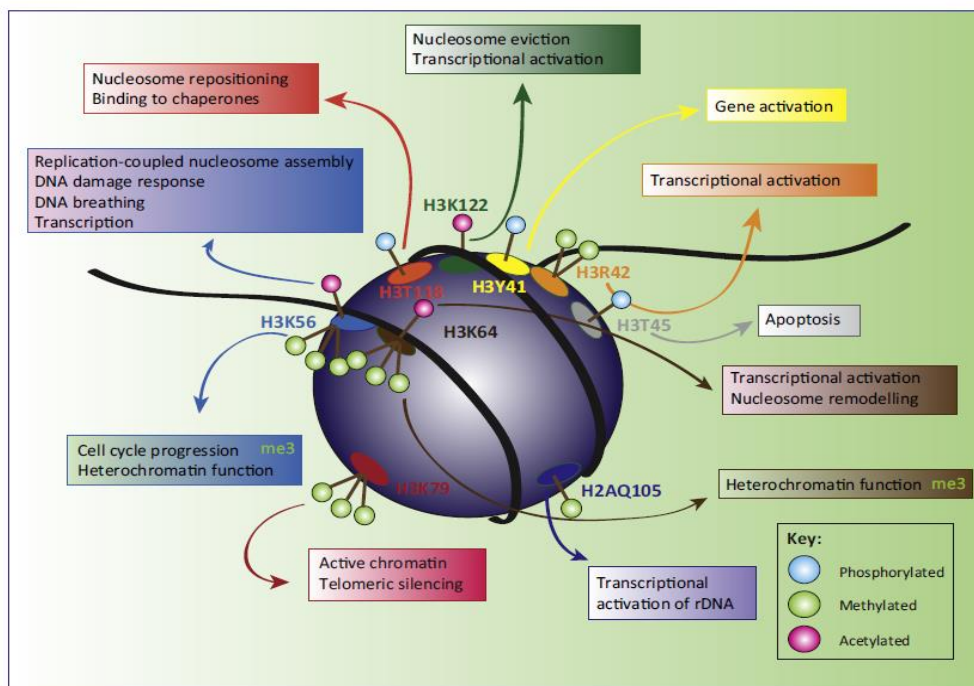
Nucleosome eviction
Transcriptional activation

Nucleosome repositioning
Binding to chaperones

Gene activation

Transcriptional activation

Replication-coupled nucleosome assembly
DNA damage response
DNA breathing
Transcription

H3K122

H3T118

H3Y41

H3R42

H3T45

Apoptosis

H3K56

H3K64

Transcriptional activation
Nucleosome remodelling

Cell cycle progression me3
Heterochromatin function

H3K79

H2AQ105

Heterochromatin function me3

Active chromatin
Telomeric silencing

Transcriptional activation of rDNA

Key:
Phosphorylated
Methylated
Acetylated